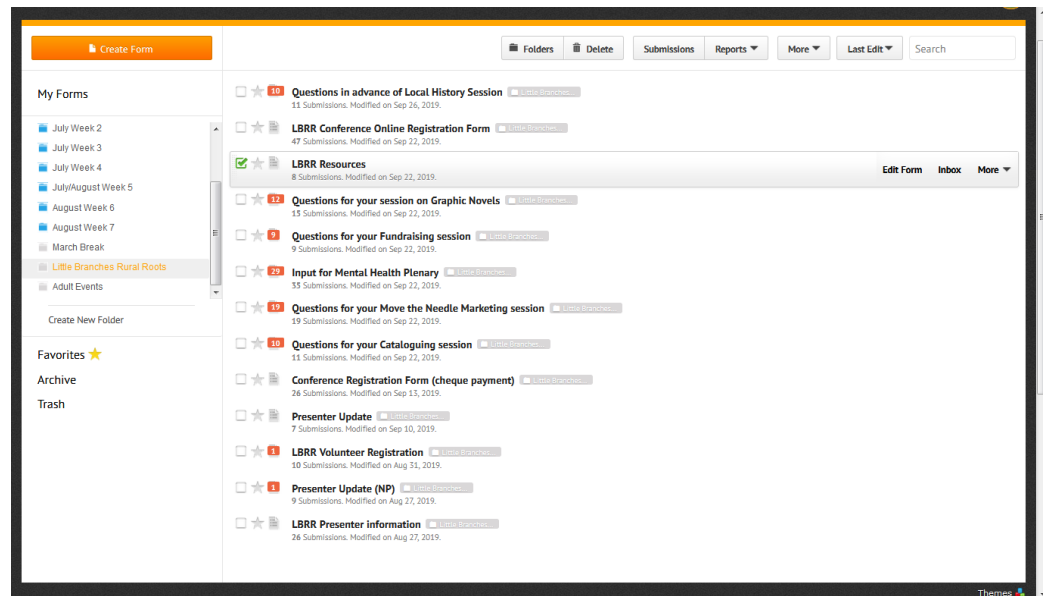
Create Form

Folders | Delete | Submissions | Reports | More | Last Edit | Search

My Forms

July Week 2
July Week 3
July Week 4
July/August Week 5
August Week 6
August Week 7
March Break
Little Branches Rural Roots
Adult Events

Create New Folder

Favorites
Archive
Trash

10 Questions in advance of Local History Session Little Branches...
11 Submissions. Modified on Sep 26, 2019.

LBRR Conference Online Registration Form Little Branches...
47 Submissions. Modified on Sep 22, 2019.

LBRR Resources
8 Submissions. Modified on Sep 22, 2019.
Edit Form | Inbox | More

12 Questions for your session on Graphic Novels Little Branches...
15 Submissions. Modified on Sep 22, 2019.

9 Questions for your Fundraising session Little Branches...
9 Submissions. Modified on Sep 22, 2019.

29 Input for Mental Health Plenary Little Branches...
35 Submissions. Modified on Sep 22, 2019.

19 Questions for your Move the Needle Marketing session Little Branches...
19 Submissions. Modified on Sep 22, 2019.

10 Questions for your Cataloguing session Little Branches...
11 Submissions. Modified on Sep 22, 2019.

Conference Registration Form (cheque payment) Little Branches...
26 Submissions. Modified on Sep 13, 2019.

Presenter Update Little Branches...
7 Submissions. Modified on Sep 10, 2019.

1 LBRR Volunteer Registration Little Branches...
10 Submissions. Modified on Aug 31, 2019.

1 Presenter Update (NP) Little Branches...
9 Submissions. Modified on Aug 27, 2019.

LBRR Presenter information Little Branches...
26 Submissions. Modified on Aug 27, 2019.

Themes